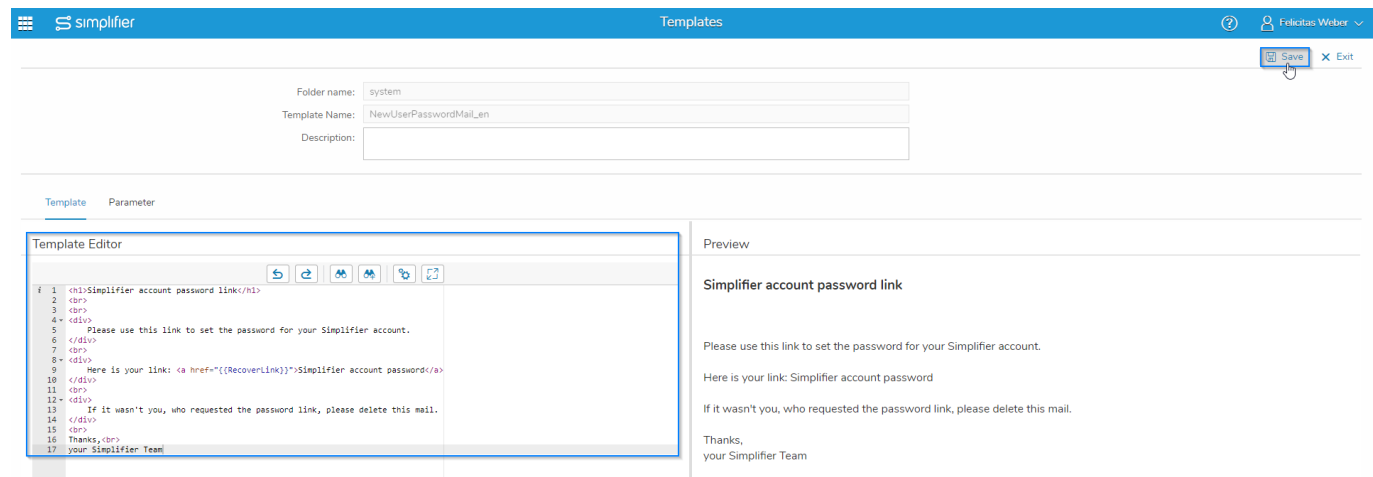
simplifier

Templates

Felicitas Weber

Save
Exit

Folder name: system

Template Name: NewUserPasswordMail_en

Description:

Template
Parameter

Template Editor

1 <h1>Simplifier account password link</h1>
2 <br>
3 <br>
4 <div>
5 Please use this link to set the password for your Simplifier account.
6 </div>
7 <br>
8 <div>
9 Here is your link: <a href="{{RecoverLink}}">Simplifier account password</a>
10 </div>
11 <br>
12 <div>
13 If it wasn't you, who requested the password link, please delete this mail.
14 </div>
15 <br>
16 Thanks,<br>
17 your Simplifier Team

Preview

Simplifier account password link

Please use this link to set the password for your Simplifier account.

Here is your link: Simplifier account password

If it wasn't you, who requested the password link, please delete this mail.

Thanks,
your Simplifier Team